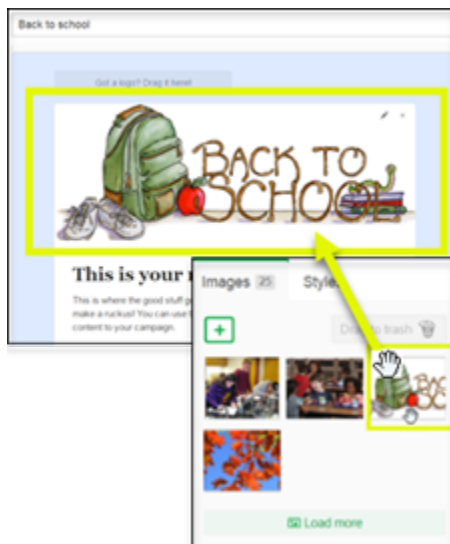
Back to school

Got a logo? Drag it here!

BACK TO SCHOOL

This is your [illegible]

This is where the good stuff g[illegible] make a ruckus! You can use t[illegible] content to your campaign.

Images 25

Style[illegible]

+

D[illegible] to trash

BAC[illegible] SC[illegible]

Load more